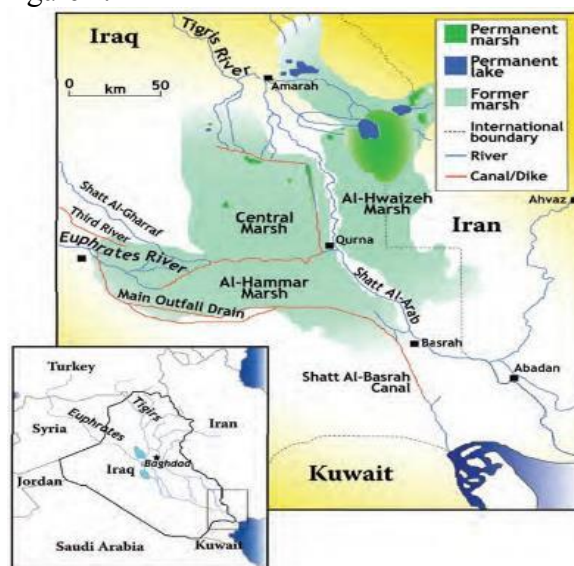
Iraq
Tigris River
0 km 50
Amarah
Permanent marsh
Permanent lake
Former marsh
International boundary
River
Canal/Dike
Shatt Al-Gharraf
Third River
Euphrates River
Central Marsh
Al-Hwaizeh Marsh
Iran
Ahvaz
Qurna
Al-Hammar Marsh
Shatt Al-Arab
Main Outfall Drain
Basrah
Shatt Al-Basrah Canal
Abadan
Kuwait
Turkey
Syria
Tigris
Euphrates
Iran
Iraq
Baghdad
Jordan
Saudi Arabia
Kuwait